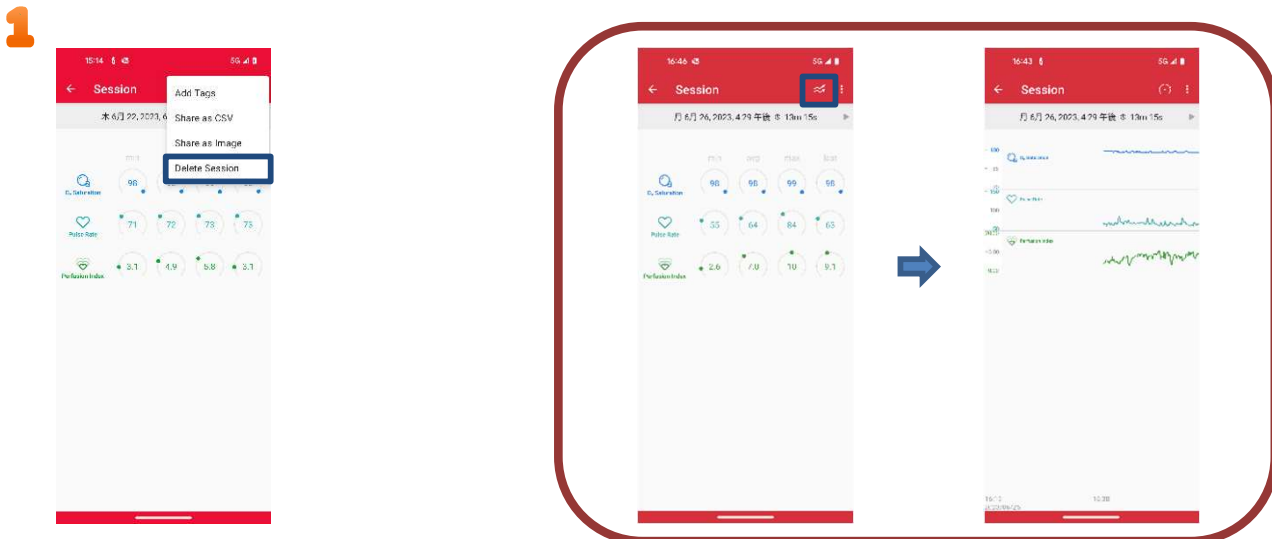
1

15:14

5G

Session

Add Tags

Share as CSV

Share as Image

Delete Session

木 6月 22, 2023, 6

min

$O_2$ Saturation

96

Pulse Rate

71

72

73

73

Perfusion Index

3.1

4.9

5.8

3.1

16:46

5G

Session

月 6月 26, 2023, 4:29 午後 ⌚ 13m 15s

min

avg

max

last

$O_2$ Saturation

98

98

99

98

Pulse Rate

35

64

84

65

Perfusion Index

2.6

7.0

10

9.1

16:43

5G

Session

月 6月 26, 2023, 4:29 午後 ⌚ 13m 15s

$O_2$ Saturation

Pulse Rate

Perfusion Index

16:30